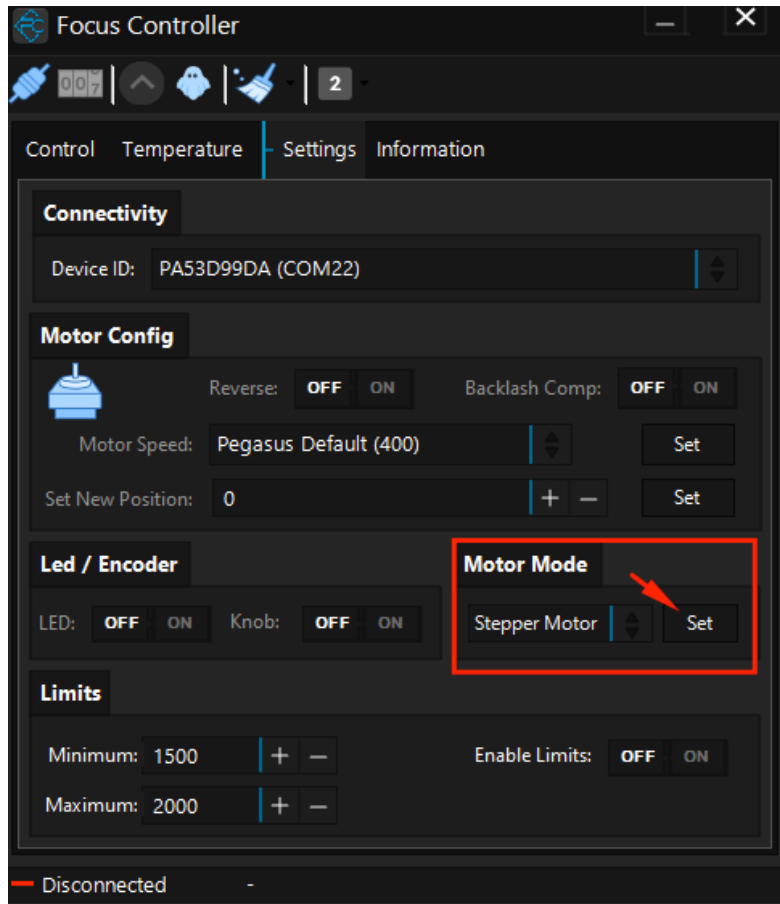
Focus Controller

007 2

Control Temperature Settings Information

Connectivity

Device ID: PA53D99DA (COM22)

Motor Config

Reverse: OFF ON Backlash Comp: OFF ON

Motor Speed: Pegasus Default (400) Set

Set New Position: 0 + − Set

Led / Encoder

LED: OFF ON Knob: OFF ON

Motor Mode

Stepper Motor Set

Limits

Minimum: 1500 + −

Maximum: 2000 + −

Enable Limits: OFF ON

Disconnected -